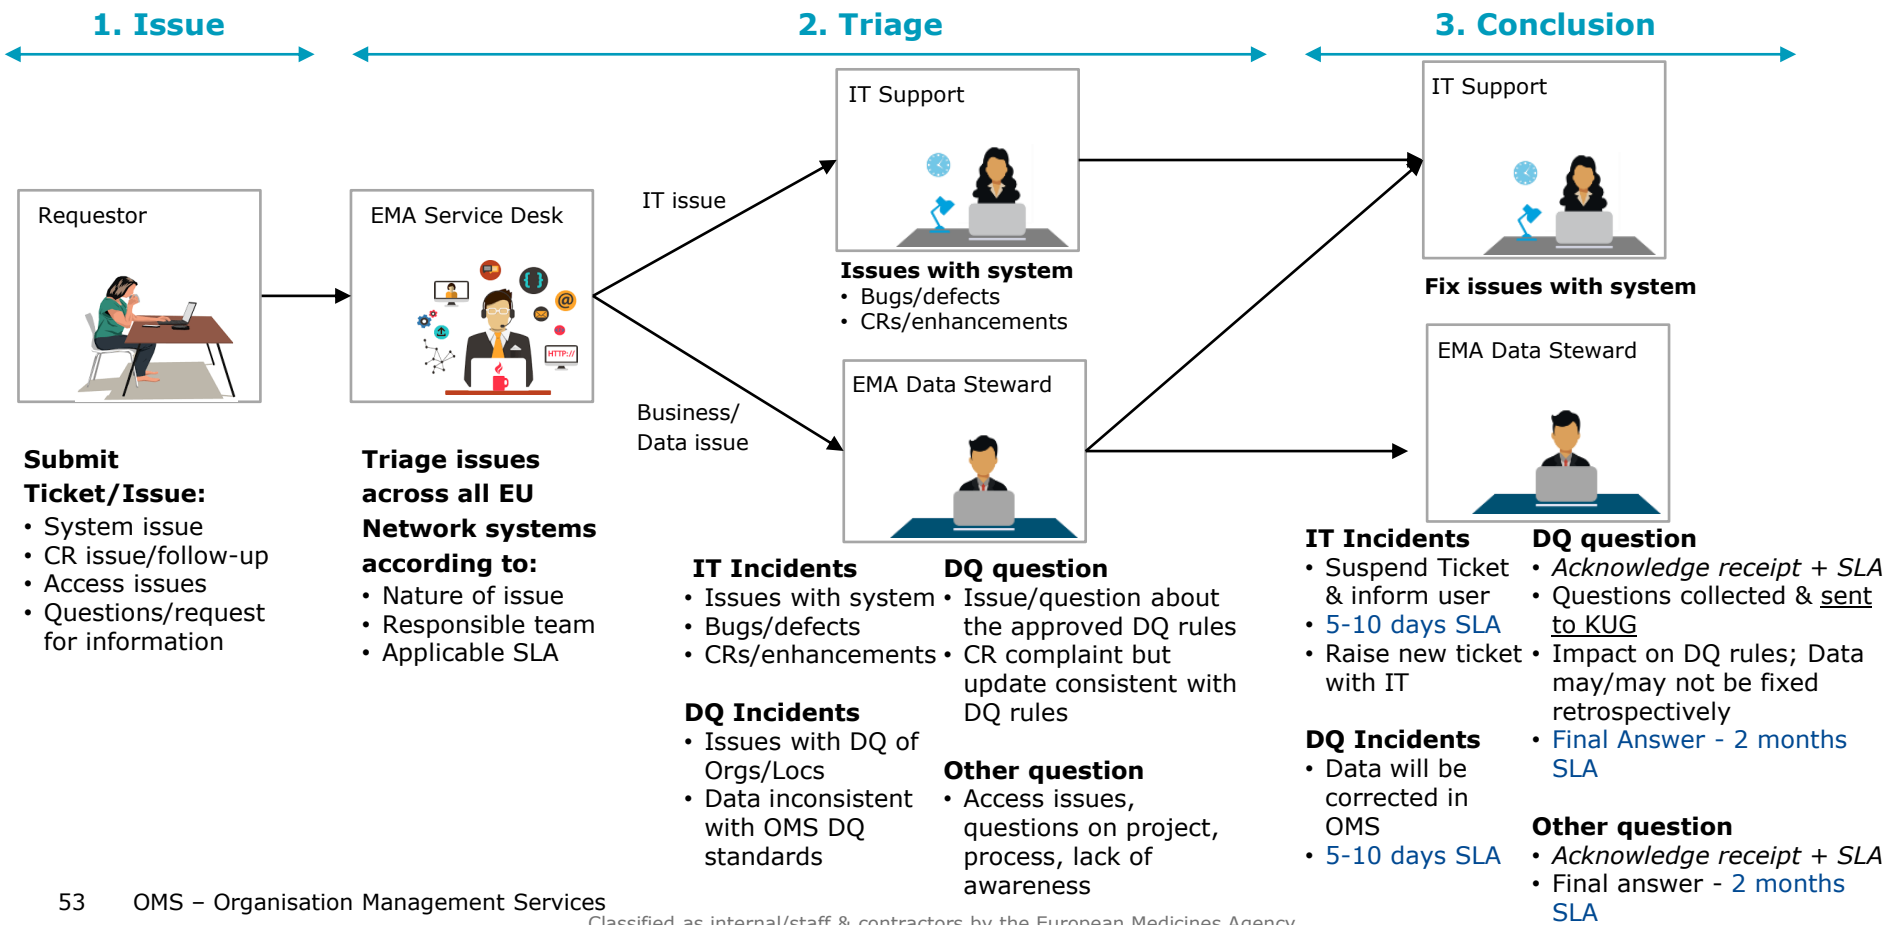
1. Issue

2. Triage

3. Conclusion

Requestor

EMA Service Desk

HTTP://

IT issue

Business/
Data issue

IT Support

Issues with system
• Bugs/defects
• CRs/enhancements

EMA Data Steward

IT Support

Fix issues with system

EMA Data Steward

Submit Ticket/Issue:
• System issue
• CR issue/follow-up
• Access issues
• Questions/request for information

Triage issues across all EU Network systems according to:
• Nature of issue
• Responsible team
• Applicable SLA

IT Incidents
• Issues with system
• Bugs/defects
• CRs/enhancements

DQ Incidents
• Issues with DQ of Orgs/Locs
• Data inconsistent with OMS DQ standards

DQ question
• Issue/question about the approved DQ rules
• CR complaint but update consistent with DQ rules

Other question
• Access issues, questions on project, process, lack of awareness

IT Incidents
• Suspend Ticket & inform user
• 5-10 days SLA
• Raise new ticket with IT

DQ Incidents
• Data will be corrected in OMS
• 5-10 days SLA

DQ question
• *Acknowledge receipt + SLA*
• Questions collected & sent to KUG
• Impact on DQ rules; Data may/may not be fixed retrospectively
• Final Answer - 2 months SLA

Other question
• *Acknowledge receipt + SLA*
• Final answer - 2 months SLA

53 OMS – Organisation Management Services

Classified as internal/staff & contractors by the European Medicines Agency